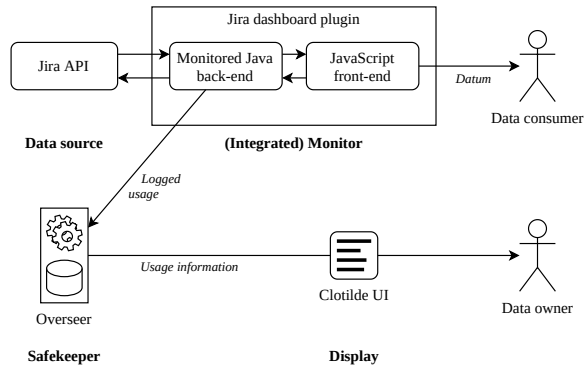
Jira dashboard plugin

Jira API

Monitored Java back-end

JavaScript front-end

Datum

Data consumer

Data source

(Integrated) Monitor

Logged usage

Usage information

Overseer

Clotilde UI

Data owner

Safekeeper

Display